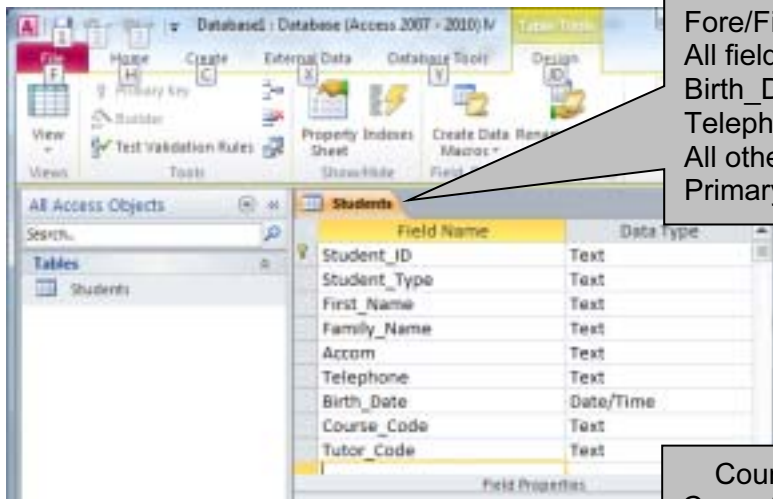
Database1 : Database (Access 2007 - 2010) M

Table Tools

File F

Home H

Create C

External Data X

Database Tools Y

Design JD

Primary Key

Builder

Test Validation Rules

View

Views

Tools

Property Sheet

Indexes

Show/Hide

Create Data Macros

Rename

Field

Fore/Fi

All field

Birth_D

Teleph

All othe

Primary

All Access Objects

Search...

Tables

Students

Students

| Field Name | Data Type |
|---|---|
| Student_ID | Text |
| Student_Type | Text |
| First_Name | Text |
| Family_Name | Text |
| Accom | Text |
| Telephone | Text |
| Birth_Date | Date/Time |
| Course_Code | Text |
| Tutor_Code | Text |

Field Properties

Cour

C